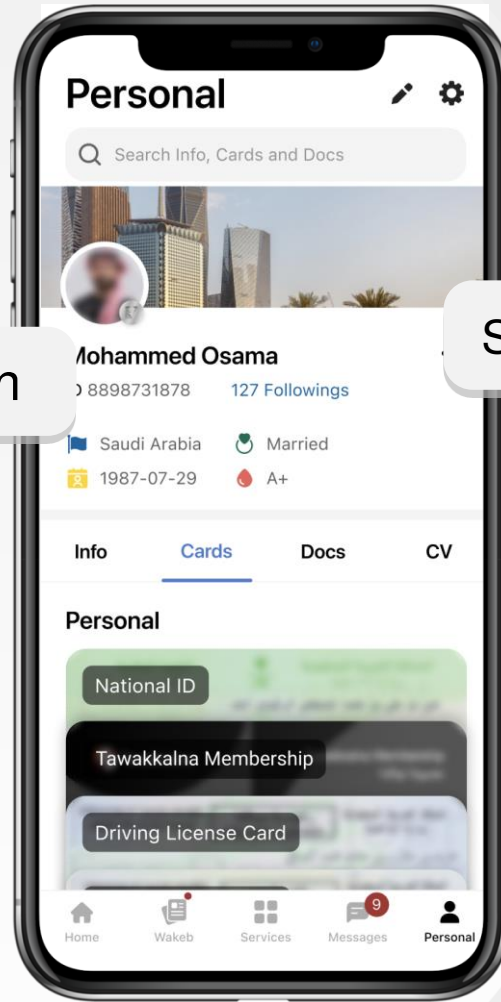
Personal

Search Info, Cards and Docs

Mohammed Osama

D 8898731878 127 Followings

Saudi Arabia Married

1987-07-29 A+

Info Cards Docs CV

Personal

National ID

Tawakkalna Membership

Driving License Card

Home Wakeb Services 9 Messages Personal

n

S